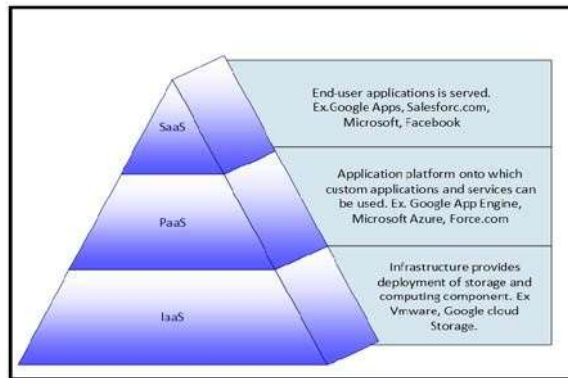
SaaS

End-user applications is served. Ex.Google Apps, Salesforc.com, Microsoft, Facebook

PaaS

Application platform onto which custom applications and services can be used. Ex. Google App Engine, Microsoft Azure, Force.com

IaaS

Infrastructure provides deployment of storage and computing component. Ex Vmware, Google cloud Storage.